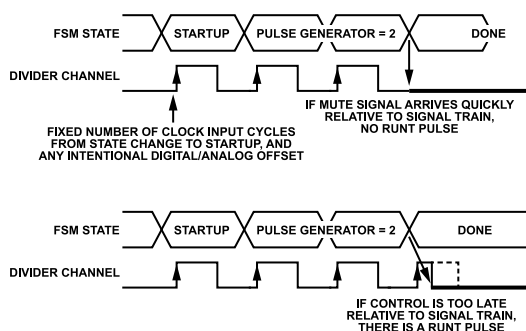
FSM STATE

STARTUP

PULSE GENERATOR = 2

DONE

DIVIDER CHANNEL

IF MUTE SIGNAL ARRIVES QUICKLY RELATIVE TO SIGNAL TRAIN, NO RUNT PULSE

FIXED NUMBER OF CLOCK INPUT CYCLES FROM STATE CHANGE TO STARTUP, AND ANY INTENTIONAL DIGITAL/ANALOG OFFSET

FSM STATE

STARTUP

PULSE GENERATOR = 2

DONE

DIVIDER CHANNEL

IF CONTROL IS TOO LATE RELATIVE TO SIGNAL TRAIN, THERE IS A RUNT PULSE